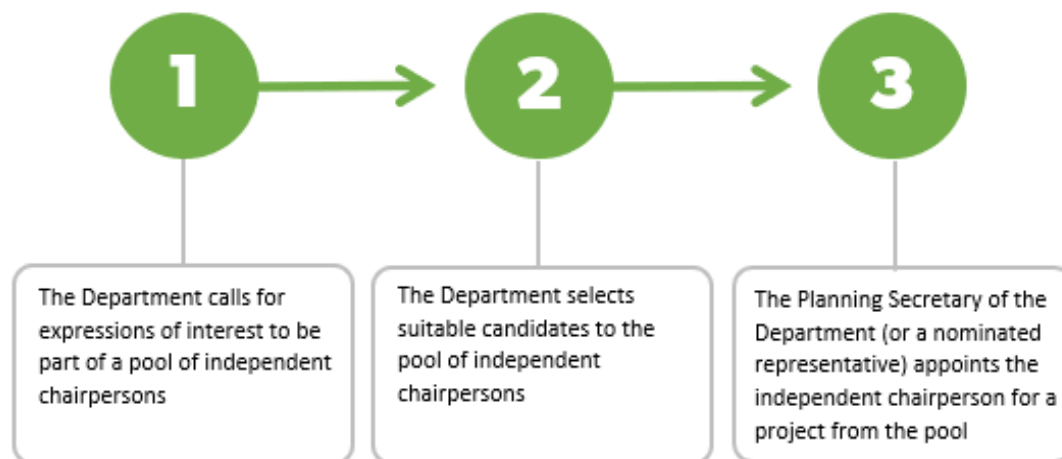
1

2

3

The Department calls for expressions of interest to be part of a pool of independent chairpersons

The Department selects suitable candidates to the pool of independent chairpersons

The Planning Secretary of the Department (or a nominated representative) appoints the independent chairperson for a project from the pool